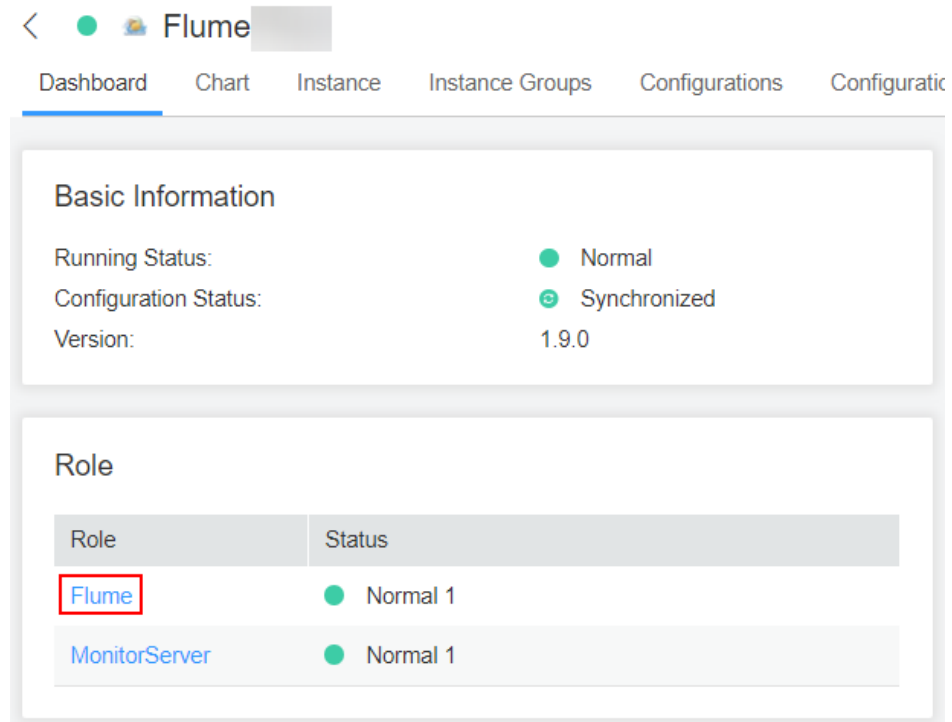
Flume

Dashboard Chart Instance Instance Groups Configurations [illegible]

Basic Information

Running Status: Normal
Configuration Status: Synchronized
Version: 1.9.0

Role

| Role | Status |
|---|---|
| Flume | Normal 1 |
| MonitorServer | Normal 1 |